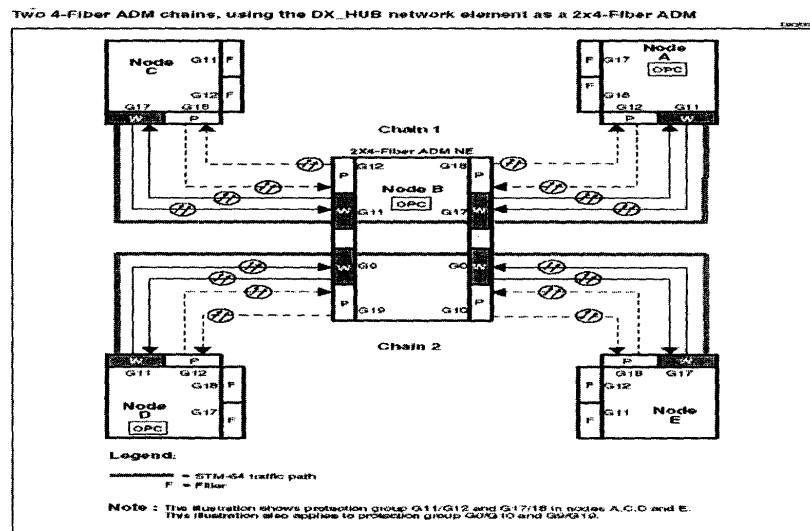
Two 4-Fiber ADM chains, using the DX_HUB network element as a 2x4-Fiber ADM

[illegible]

Node C
G11 F
G12 F
G17 G18
W P

Node A
OPC
F G17
F G18
G12 G11
P W

Chain 1

2X4-Fiber ADM NE
G12 G18
P P
Node B
OPC
W G11 G17 W

W G0 G0 W

P P
G19 G10

Chain 2

W P
G11 G12
G18 F
Node D
G17 F
OPC

P W
G18 G17
F G12
F G11
Node E

Legend:
= STM-64 traffic path
F = Filter

Note : The illustration shows protection group G11/G12 and G17/18 in nodes A,C,D and E. This illustration also applies to protection group G0/G10 and G9/G19.